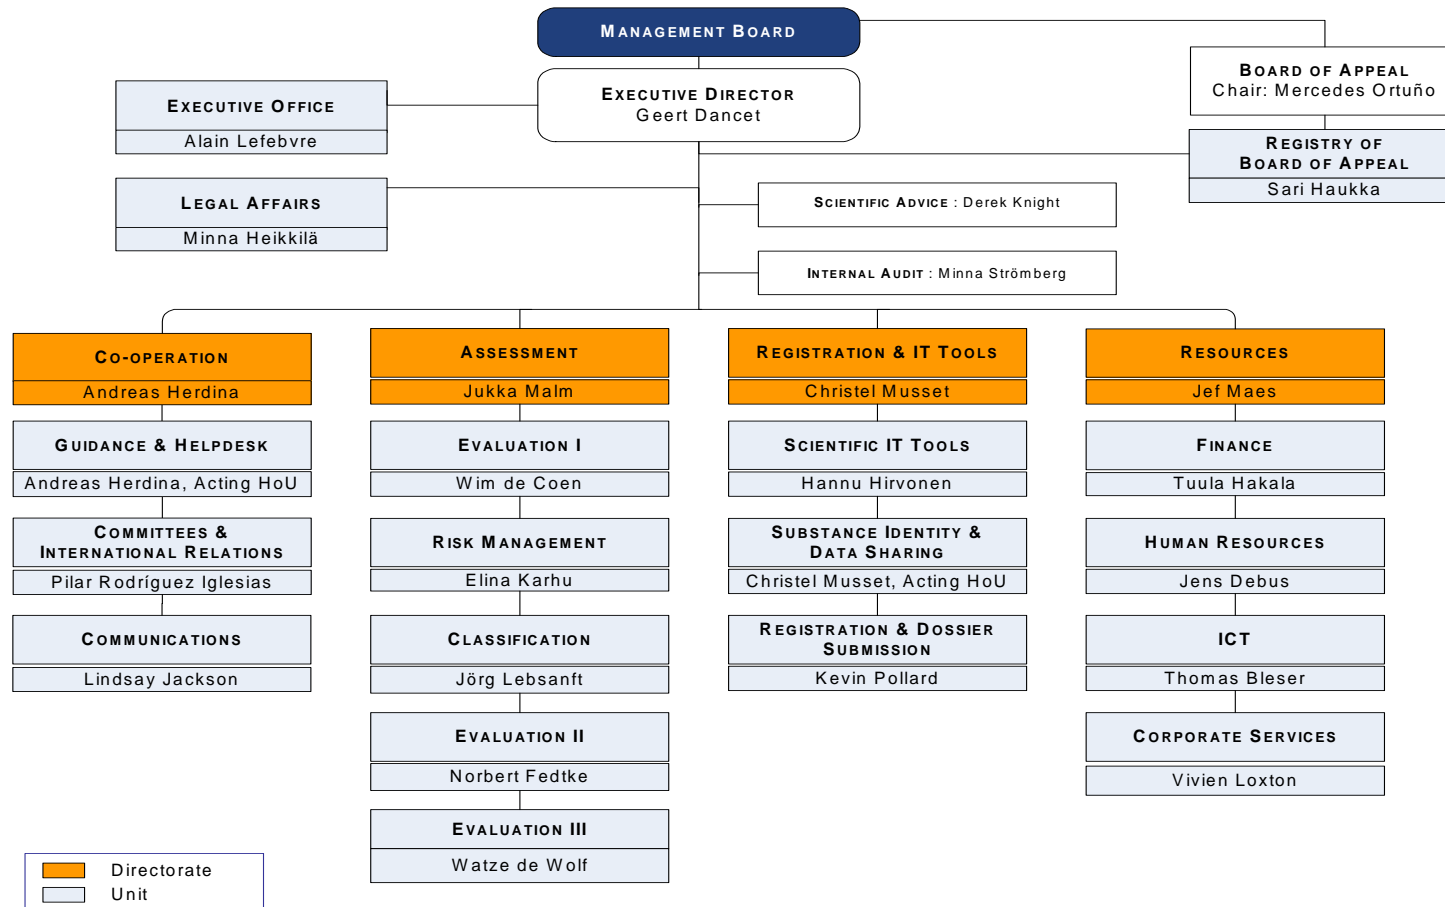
Management Board

Executive Director
Geert Dancet

Board of Appeal
Chair: Mercedes Ortuño

Executive Office
Alain Lefebvre

Registry of Board of Appeal
Sari Haukka

Legal Affairs
Minna Heikkilä

Scientific Advice : Derek Knight

Internal Audit : Minna Strömberg

Co-operation
Andreas Herdina

Guidance & Helpdesk
Andreas Herdina, Acting HoU

Committees & International Relations
Pilar Rodríguez Iglesias

Communications
Lindsay Jackson

Assessment
Jukka Malm

Evaluation I
Wim de Coen

Risk Management
Elina Karhu

Classification
Jörg Lebsanft

Evaluation II
Norbert Fedtke

Evaluation III
Watze de Wolf

Registration & IT Tools
Christel Musset

Scientific IT Tools
Hannu Hirvonen

Substance Identity & Data Sharing
Christel Musset, Acting HoU

Registration & Dossier Submission
Kevin Pollard

Resources
Jef Maes

Finance
Tuula Hakala

Human Resources
Jens Debus

ICT
Thomas Bleser

Corporate Services
Vivien Loxton

Directorate
Unit